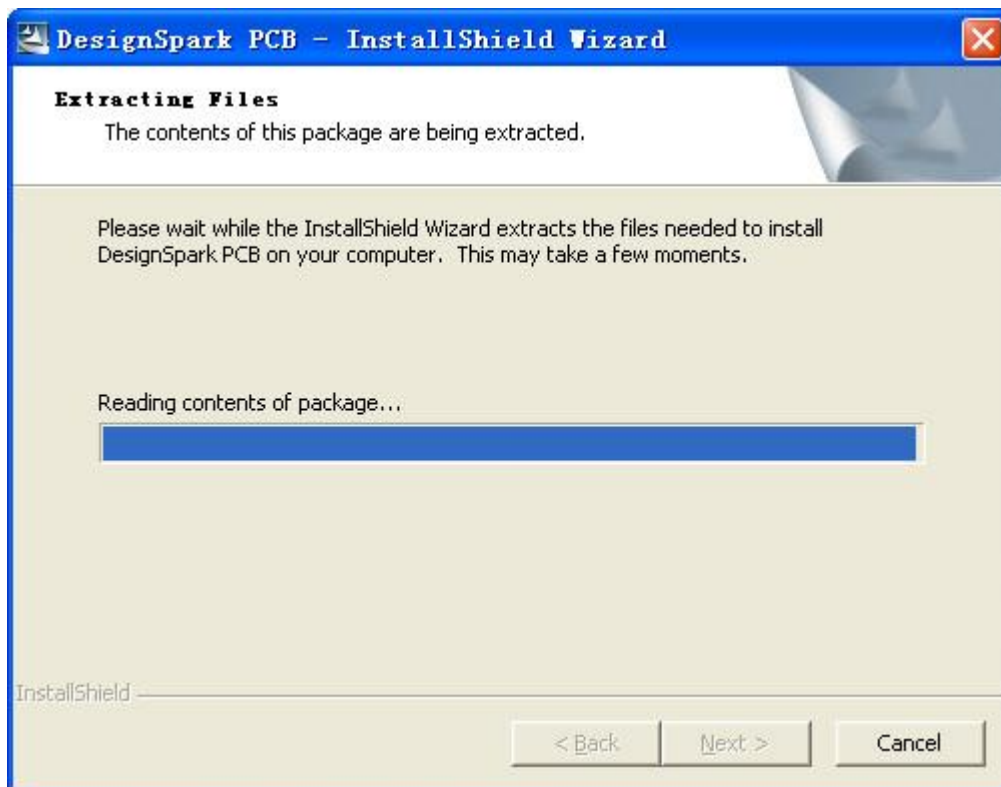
DesignSpark PCB - InstallShield Wizard

Extracting Files
The contents of this package are being extracted.

Please wait while the InstallShield Wizard extracts the files needed to install DesignSpark PCB on your computer. This may take a few moments.

Reading contents of package...

InstallShield

< Back
Next >
Cancel